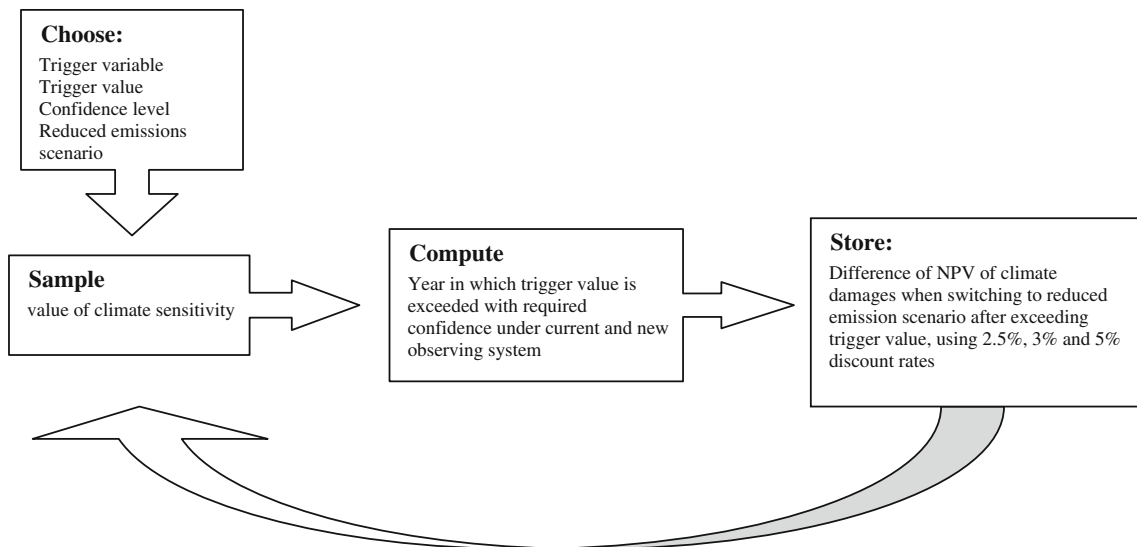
Choose:
Trigger variable
Trigger value
Confidence level
Reduced emissions scenario

Sample
value of climate sensitivity

Compute
Year in which trigger value is exceeded with required confidence under current and new observing system

Store:
Difference of NPV of climate damages when switching to reduced emission scenario after exceeding trigger value, using 2.5%, 3% and 5% discount rates